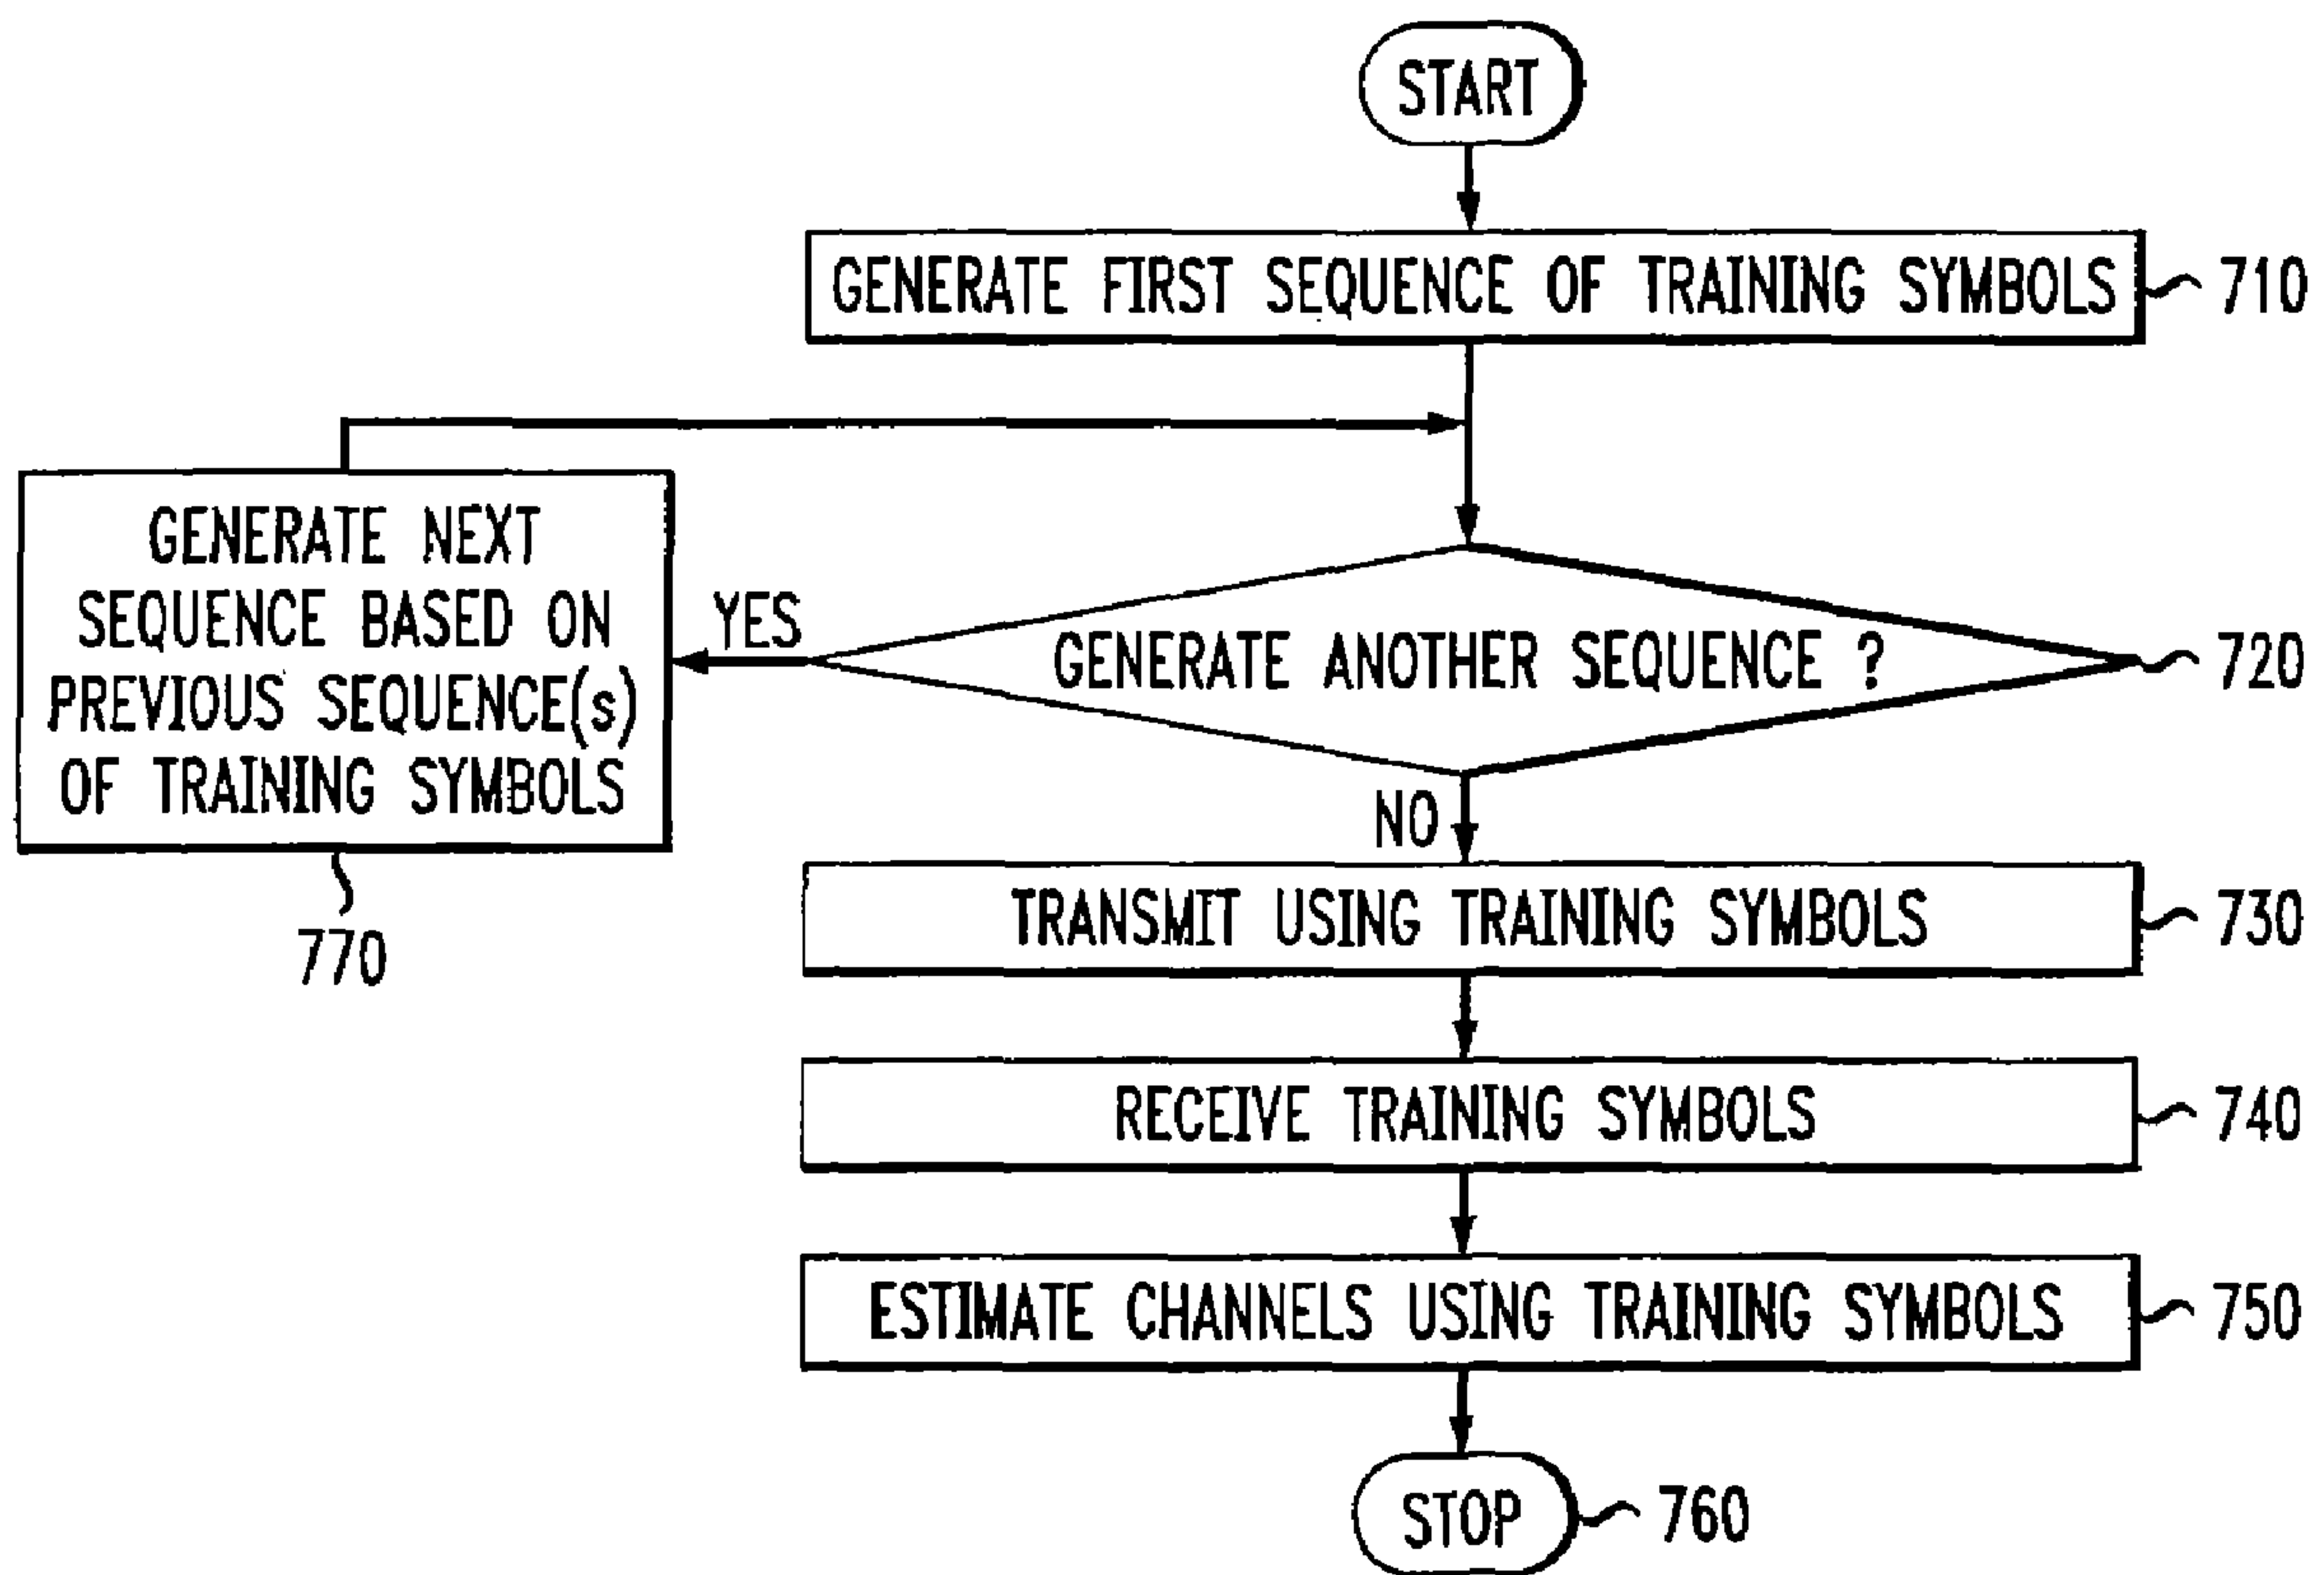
START

GENERATE FIRST SEQUENCE OF TRAINING SYMBOLS 710

GENERATE NEXT SEQUENCE BASED ON PREVIOUS SEQUENCE(s) OF TRAINING SYMBOLS

770

YES

GENERATE ANOTHER SEQUENCE ? 720

NO

TRANSMIT USING TRAINING SYMBOLS 730

RECEIVE TRAINING SYMBOLS 740

ESTIMATE CHANNELS USING TRAINING SYMBOLS 750

STOP 760